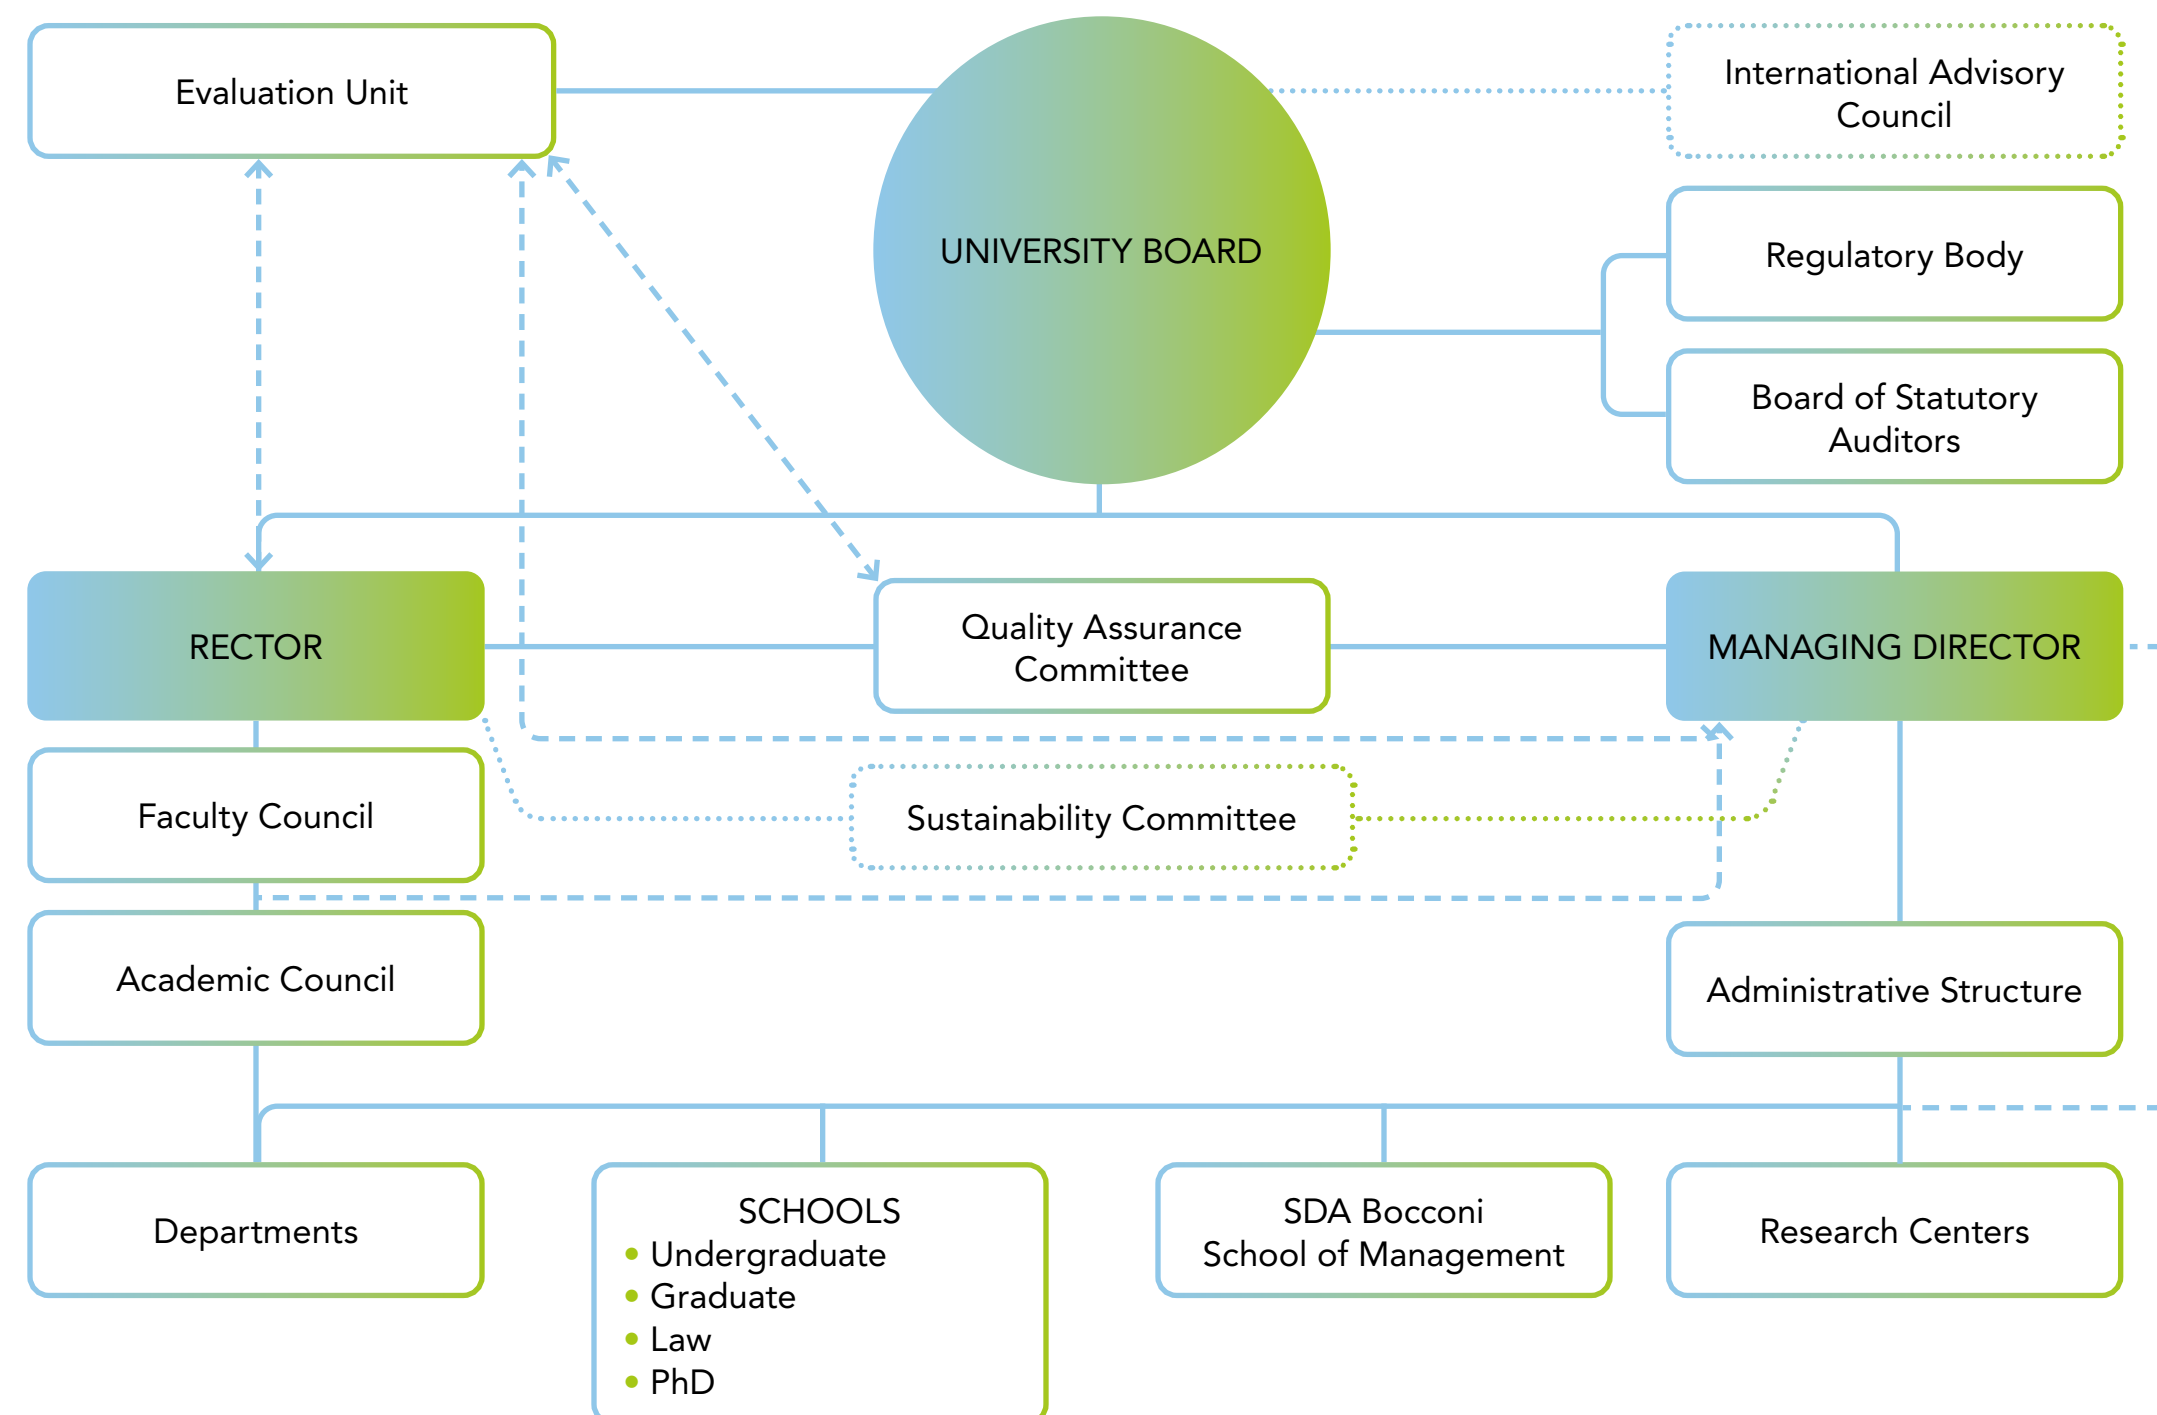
Evaluation Unit

UNIVERSITY BOARD

International Advisory Council

Regulatory Body

Board of Statutory Auditors

RECTOR

Quality Assurance Committee

MANAGING DIRECTOR

Faculty Council

Sustainability Committee

Academic Council

Administrative Structure

Departments

SCHOOLS
• Undergraduate
• Graduate
• Law
• PhD

SDA Bocconi School of Management

Research Centers